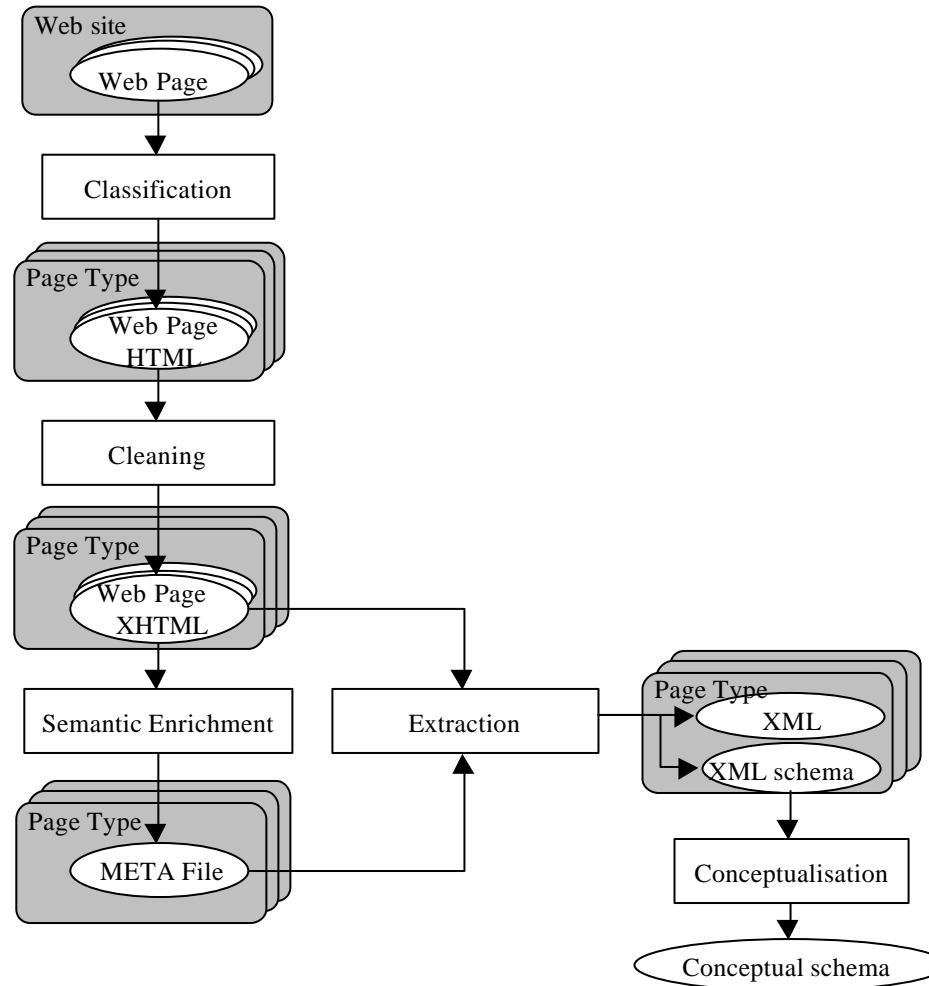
Web site
Web Page
Classification
Page Type
Web Page
HTML
Cleaning
Page Type
Web Page
XHTML
Semantic Enrichment
Extraction
Page Type
XML
XML schema
Page Type
META File
Conceptualisation
Conceptual schema